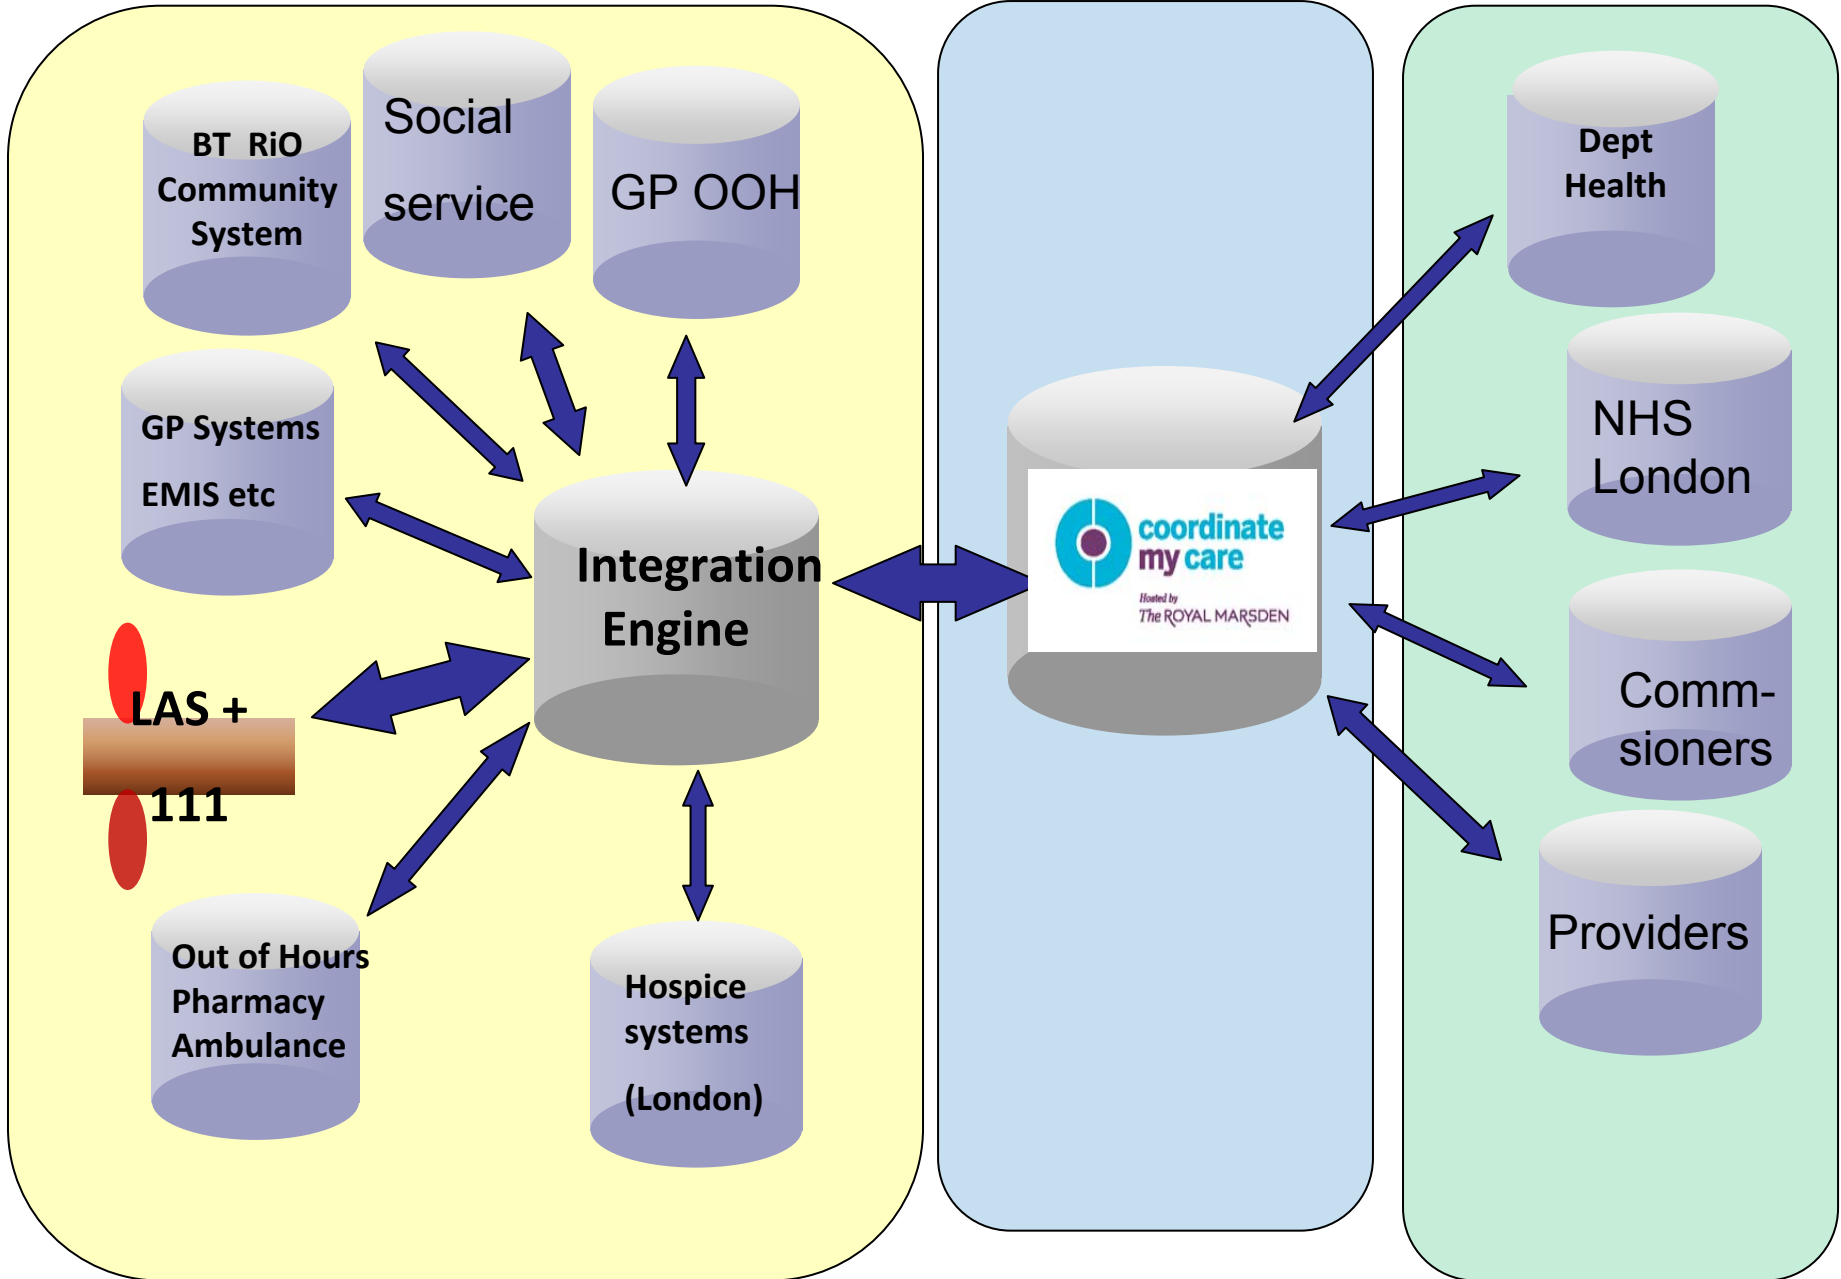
BT RiO Community System

Social service

GP OOH

GP Systems EMIS etc

Integration Engine

LAS + 111

Out of Hours Pharmacy Ambulance

Hospice systems (London)

coordinate my care

Hosted by The ROYAL MARSDEN

Dept Health

NHS London

Comm-sioners

Providers